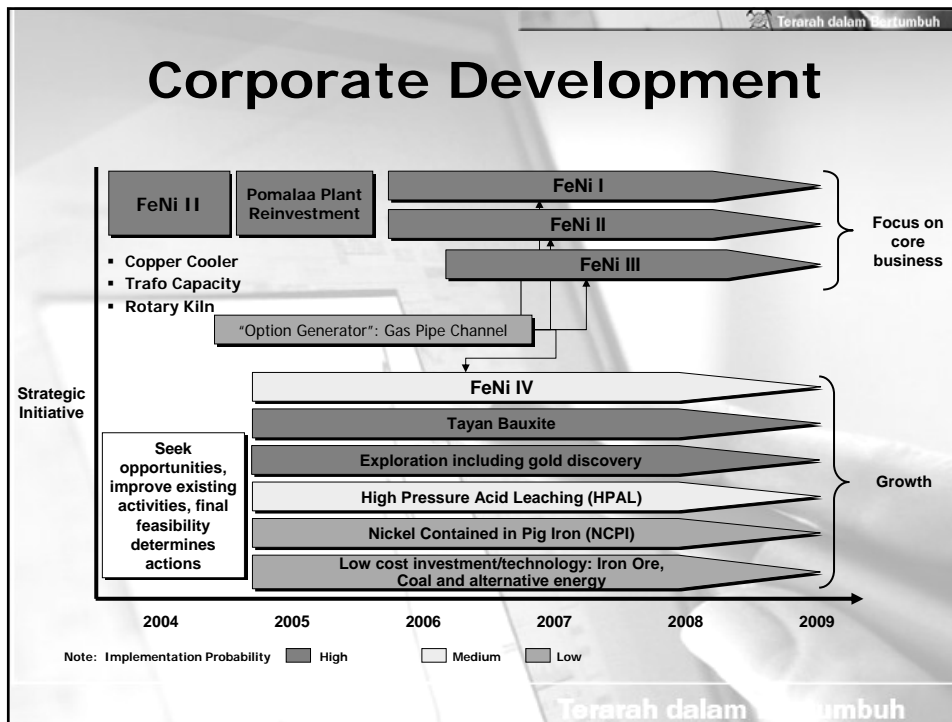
Terarah dalam Bertumbuh

Corporate Development

FeNi II

Pomalaa Plant Reinvestment

▪ Copper Cooler
▪ Trafo Capacity
▪ Rotary Kiln

FeNi I

FeNi II

FeNi III

Focus on core business

"Option Generator": Gas Pipe Channel

Strategic Initiative

FeNi IV

Tayan Bauxite

Seek opportunities, improve existing activities, final feasibility determines actions

Exploration including gold discovery

High Pressure Acid Leaching (HPAL)

Nickel Contained in Pig Iron (NCPI)

Low cost investment/technology: Iron Ore, Coal and alternative energy

Growth

2004 2005 2006 2007 2008 2009

Note: Implementation Probability High Medium Low

Terarah dalam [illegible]umbuh